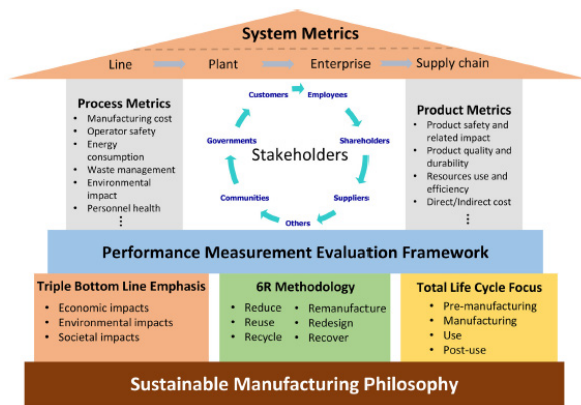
System Metrics

Line Plant Enterprise Supply chain

Process Metrics
- Manufacturing cost
- Operator safety
- Energy consumption
- Waste management
- Environmental impact
- Personnel health
⋮

Customers
Employees
Shareholders
Suppliers
Others
Communities
Governments

Stakeholders

Product Metrics
- Product safety and related impact
- Product quality and durability
- Resources use and efficiency
- Direct/Indirect cost
⋮

Performance Measurement Evaluation Framework

Triple Bottom Line Emphasis
- Economic impacts
- Environmental impacts
- Societal impacts

6R Methodology
- Reduce
- Reuse
- Recycle
- Remanufacture
- Redesign
- Recover

Total Life Cycle Focus
- Pre-manufacturing
- Manufacturing
- Use
- Post-use

Sustainable Manufacturing Philosophy